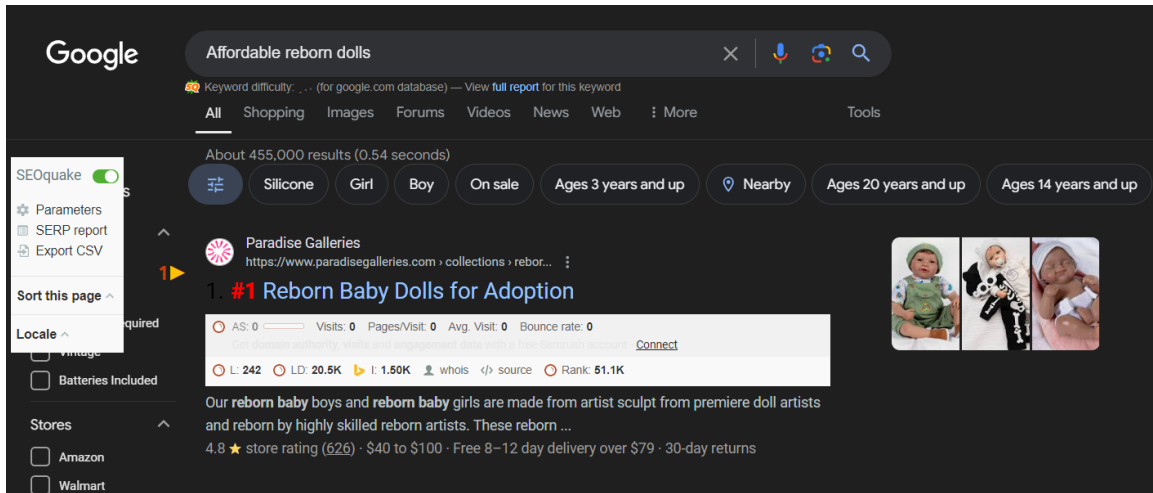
Google

Affordable reborn dolls

Keyword difficulty: . . . (for google.com database) — View full report for this keyword

All Shopping Images Forums Videos News Web ⋮ More Tools

About 455,000 results (0.54 seconds)

Silicone Girl Boy On sale Ages 3 years and up Nearby Ages 20 years and up Ages 14 years and up

SEOquake
Parameters
SERP report
Export CSV
Sort this page
Locale

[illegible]equired
Vintage
Batteries Included

Stores
Amazon
Walmart

1

Paradise Galleries
https://www.paradisegalleries.com › collections › rebor...

1. #1 Reborn Baby Dolls for Adoption

AS: 0 Visits: 0 Pages/Visit: 0 Avg. Visit: 0 Bounce rate: 0
Get domain authority, visits and engagement data with a free Semrush account Connect
L: 242 LD: 20.5K I: 1.50K whois source Rank: 51.1K

Our reborn baby boys and reborn baby girls are made from artist sculpt from premiere doll artists and reborn by highly skilled reborn artists. These reborn ...
4.8 ★ store rating (626) · $40 to $100 · Free 8–12 day delivery over $79 · 30-day returns